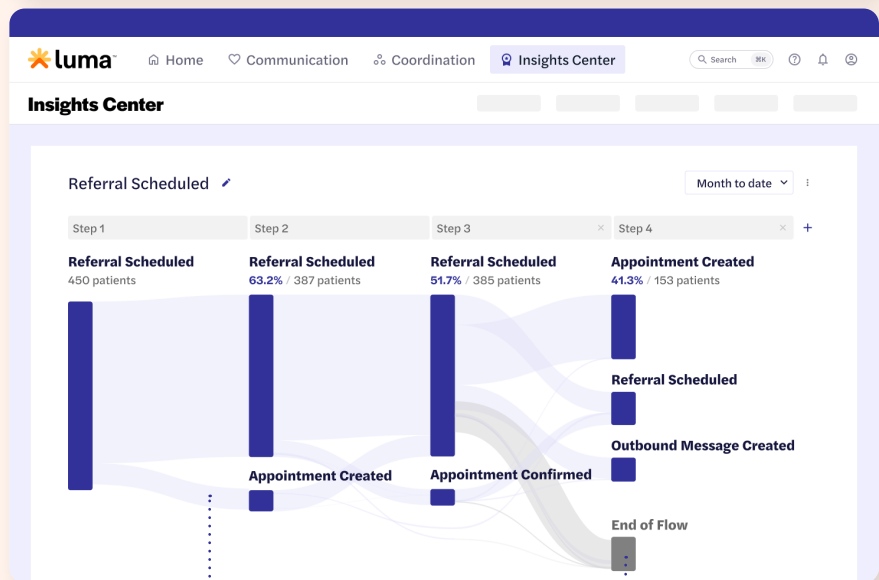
luma™ Home Communication Coordination Insights Center Search ⌘K

Insights Center

Referral Scheduled

Month to date

Step 1

Step 2

Step 3

Step 4

Referral Scheduled
450 patients

Referral Scheduled
63.2% / 387 patients

Referral Scheduled
51.7% / 385 patients

Appointment Created
41.3% / 153 patients

Referral Scheduled

Outbound Message Created

Appointment Created

Appointment Confirmed

End of Flow